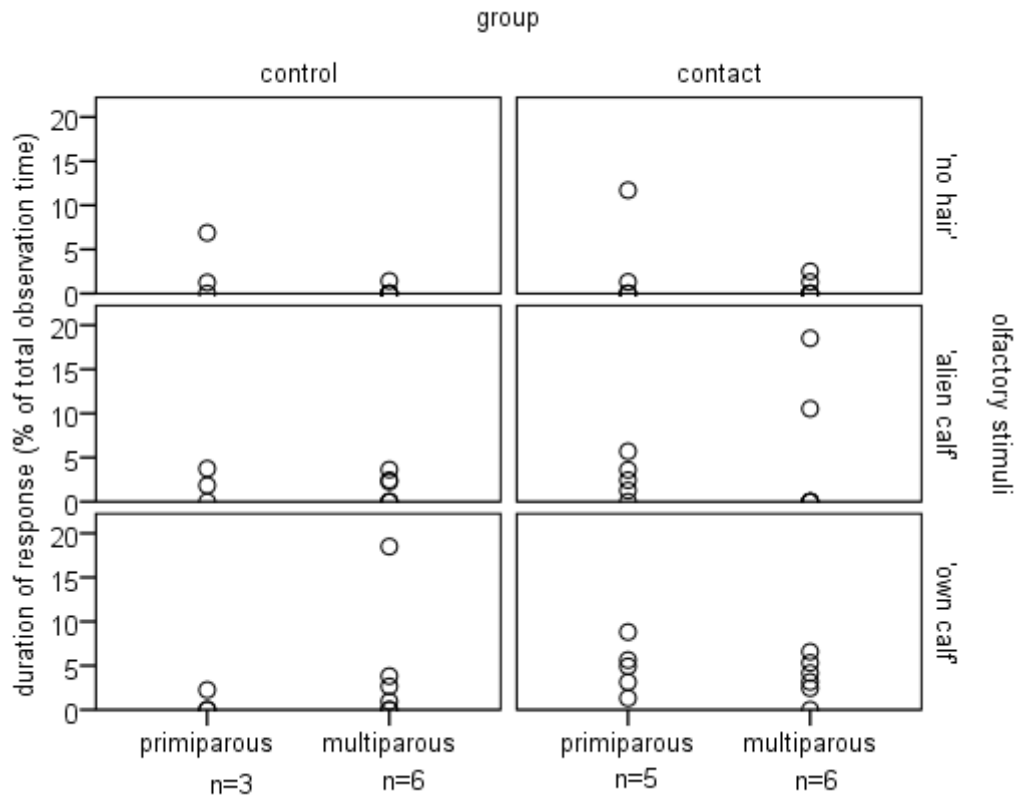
group

control

contact

20
15
10
5
0

'no hair'

20
15
10
5
0

'alien calf'

20
15
10
5
0

'own calf'

duration of response (% of total observation time)

olfactory stimuli

primiparous
n=3

multiparous
n=6

primiparous
n=5

multiparous
n=6